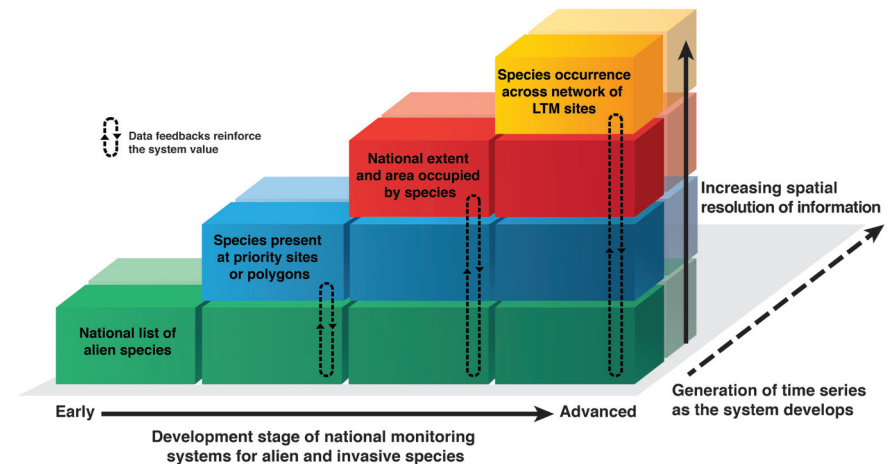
Data feedbacks reinforce the system value

Species occurrence across network of LTM sites

National extent and area occupied by species

Species present at priority sites or polygons

National list of alien species

Increasing spatial resolution of information

Generation of time series as the system develops

Early

Advanced

Development stage of national monitoring systems for alien and invasive species